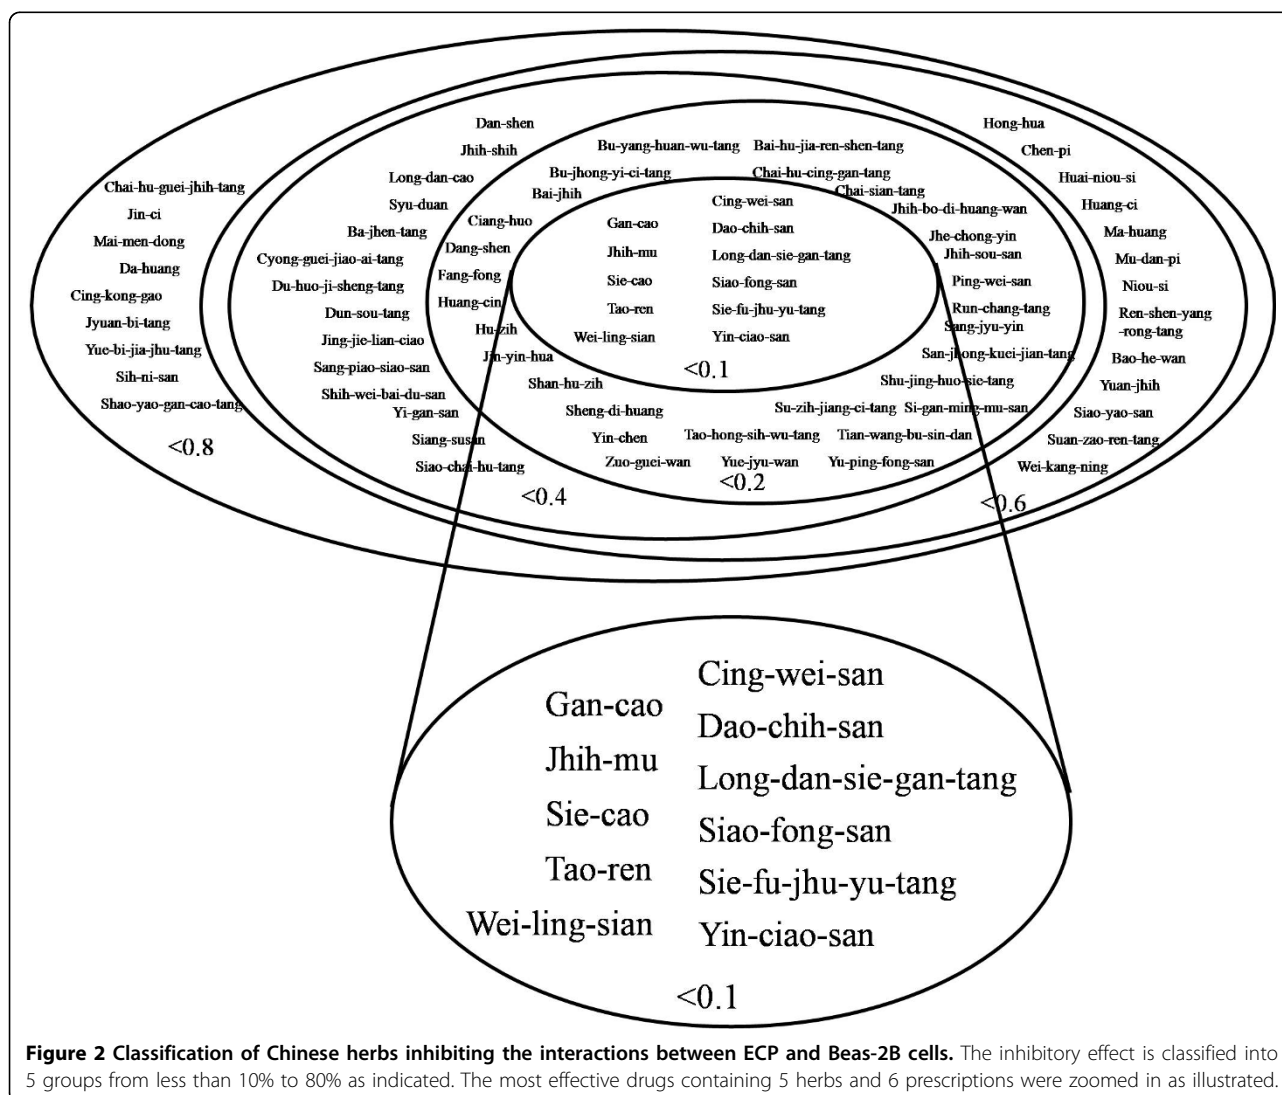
Dan-shen
Jhih-shih
Long-dan-cao
Syu-duan
Ba-jhen-tang
Cyong-guei-jiao-ai-tang
Du-huo-ji-sheng-tang
Dun-sou-tang
Jing-jie-lian-ciao
Sang-piao-siao-san
Shih-wei-bai-du-san
Yi-gan-san
Siang-susan
Siao-chai-hu-tang
<0.4

Chai-hu-guei-jhih-tang
Jin-ci
Mai-men-dong
Da-huang
Cing-kong-gao
Jyuan-bi-tang
Yue-bi-jia-jhu-tang
Sih-ni-san
Shao-yao-gan-cao-tang
<0.8

Bu-yang-huan-wu-tang
Bai-hu-jia-ren-shen-tang
Bu-jhong-yi-ci-tang
Chai-hu-cing-gan-tang
Bai-jhih
Chai-sian-tang
Ciang-huo
Jhih-bo-di-huang-wan
Dang-shen
Jhe-chong-yin
Fang-fong
Jhih-sou-san
Huang-cin
Ping-wei-san
Hu-zih
Run-chang-tang
Sang-jyu-yin
Jin-yin-hua
San-jhong-kuei-jian-tang
Shan-hu-zih
Shu-jing-huo-sie-tang
Sheng-di-huang
Su-zih-jiang-ci-tang
Si-gan-ming-mu-san
Yin-chen
Tao-hong-sih-wu-tang
Tian-wang-bu-sin-dan
Zuo-guei-wan
Yue-jyu-wan
Yu-ping-fong-san
<0.2

Gan-cao
Cing-wei-san
Dao-chih-san
Jhih-mu
Long-dan-sie-gan-tang
Sie-cao
Siao-fong-san
Tao-ren
Sie-fu-jhu-yu-tang
Wei-ling-sian
Yin-ciao-san
<0.1

Hong-hua
Chen-pi
Huai-niou-si
Huang-ci
Ma-huang
Mu-dan-pi
Niou-si
Ren-shen-yang-rong-tang
Bao-he-wan
Yuan-jhih
Siao-yao-san
Suan-zao-ren-tang
Wei-kang-ning
<0.6

Gan-cao
Jhih-mu
Sie-cao
Tao-ren
Wei-ling-sian
Cing-wei-san
Dao-chih-san
Long-dan-sie-gan-tang
Siao-fong-san
Sie-fu-jhu-yu-tang
Yin-ciao-san
<0.1

**Figure 2 Classification of Chinese herbs inhibiting the interactions between ECP and Beas-2B cells.** The inhibitory effect is classified into 5 groups from less than 10% to 80% as indicated. The most effective drugs containing 5 herbs and 6 prescriptions were zoomed in as illustrated.